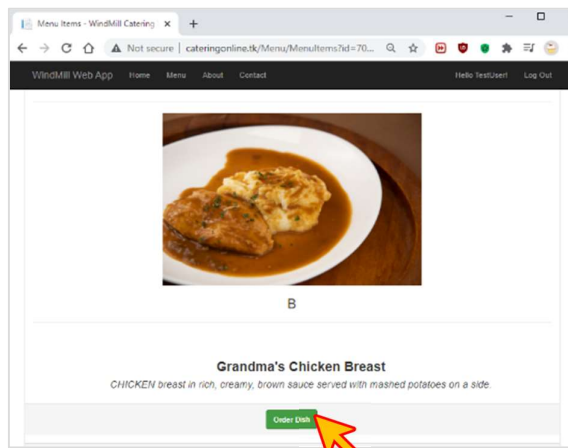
Menu Items - WindMill Catering ×
+
Not secure | cateringonline.tk/Menu/MenuItems?id=70...
WindMill Web App Home Menu About Contact
Hello TestUser! Log Out

B

Grandma's Chicken Breast

CHICKEN breast in rich, creamy, brown sauce served with mashed potatoes on a side.

Order Dish